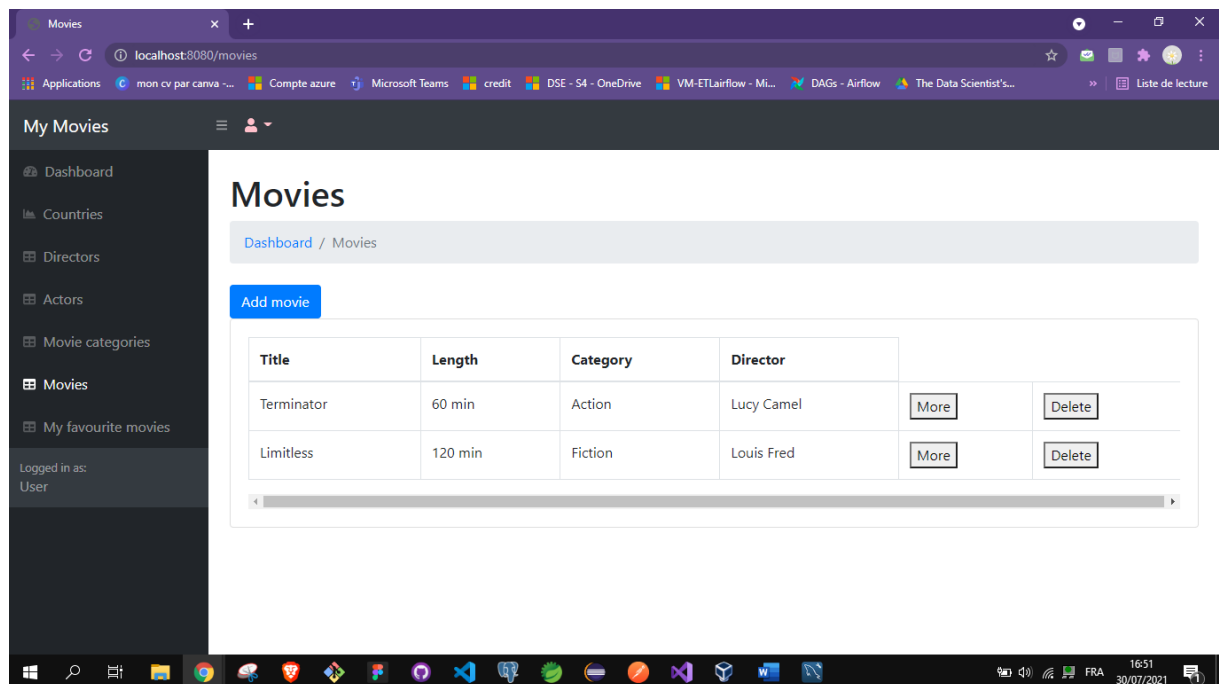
Movies
localhost:8080/movies
Applications mon cv par canva -... Compte azure Microsoft Teams credit DSE - S4 - OneDrive VM-ETLairflow - Mi... DAGs - Airflow The Data Scientist's... » Liste de lecture

My Movies

Dashboard
Countries
Directors
Actors
Movie categories
Movies
My favourite movies

Logged in as:
User

Movies

Dashboard / Movies

Add movie

| Title | Length | Category | Director | | |
|---|---|---|---|---|---|
| Terminator | 60 min | Action | Lucy Camel | More | Delete |
| Limitless | 120 min | Fiction | Louis Fred | More | Delete |

FRA 16:51 30/07/2021